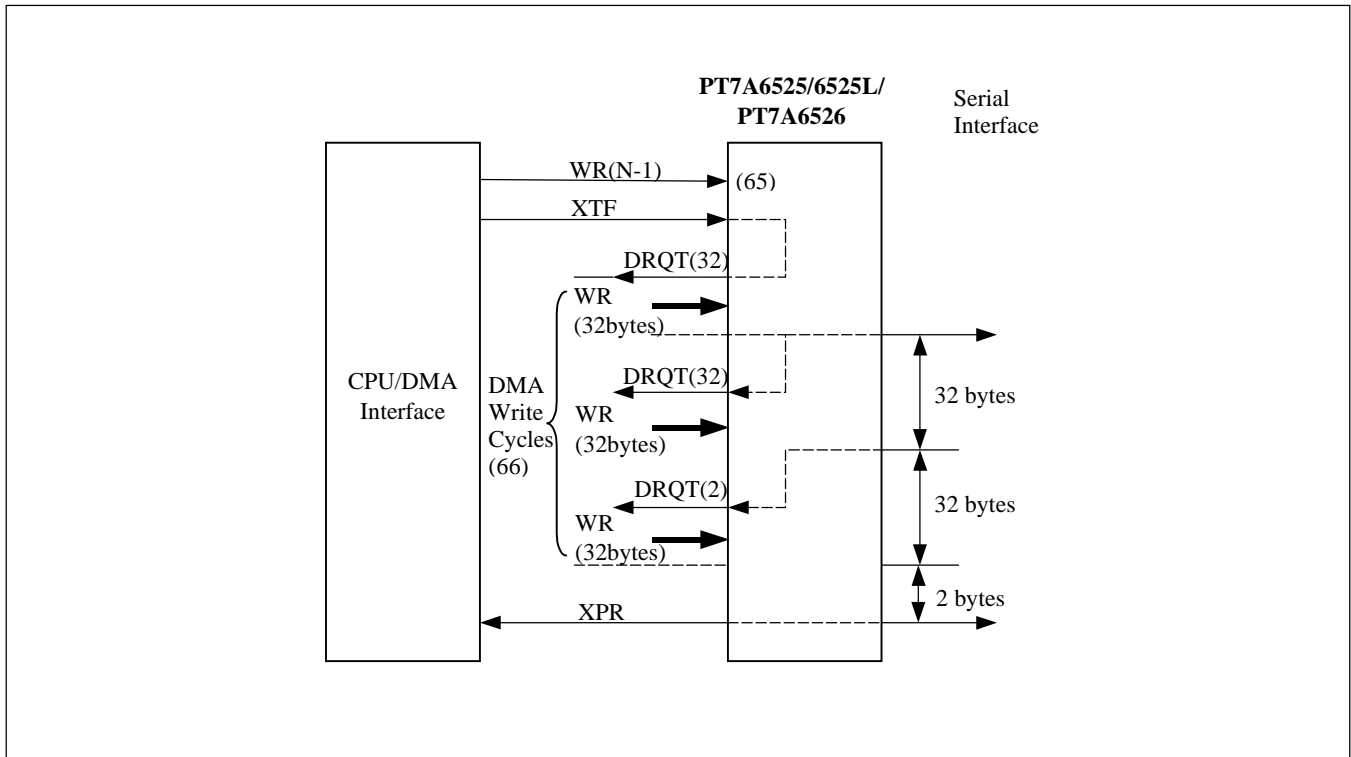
PT7A6525/6525L/
PT7A6526

Serial
Interface

CPU/DMA
Interface

WR(N-1)

(65)

XTF

DRQT(32)

WR
(32bytes)

DMA
Write
Cycles
(66)

DRQT(32)

WR
(32bytes)

32 bytes

DRQT(2)

WR
(32bytes)

32 bytes

2 bytes

XPR